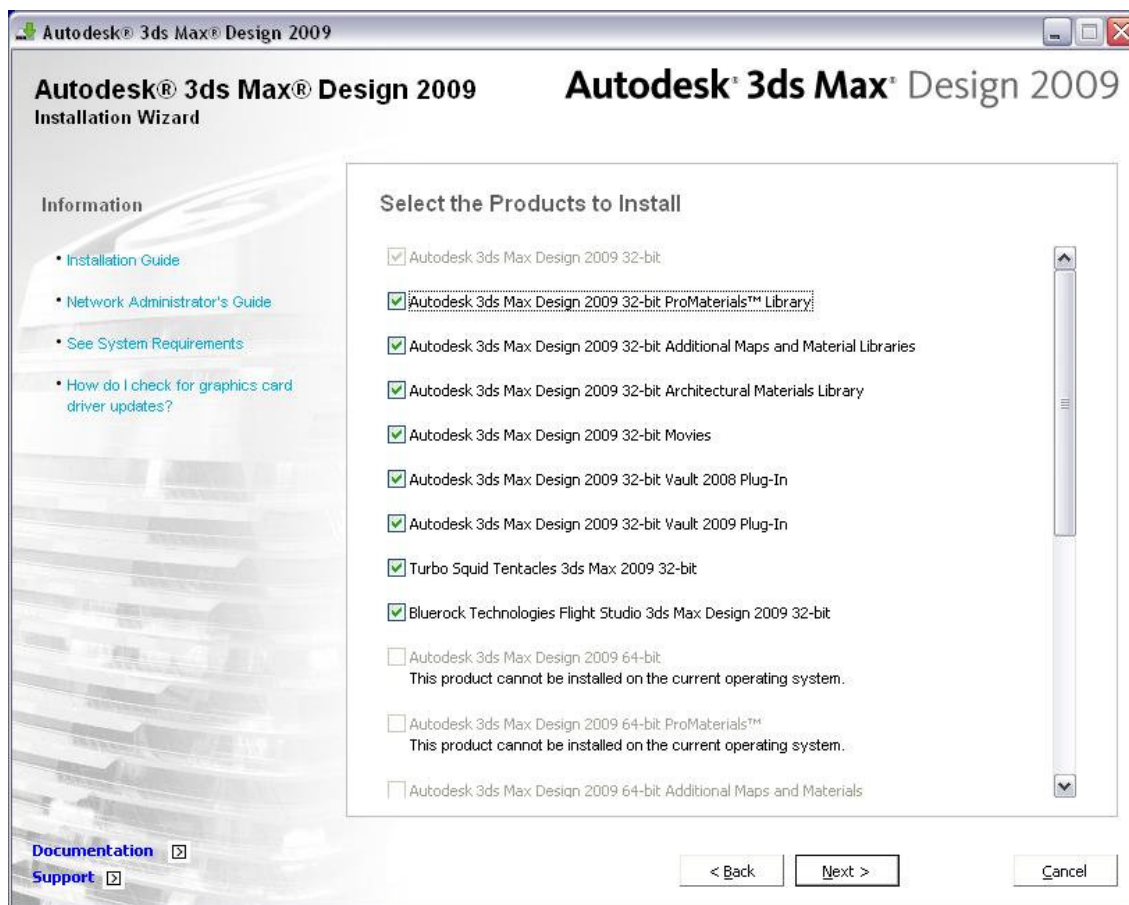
Autodesk® 3ds Max® Design 2009

Autodesk® 3ds Max® Design 2009
Installation Wizard

Autodesk® 3ds Max® Design 2009

Information

• Installation Guide

• Network Administrator's Guide

• See System Requirements

• How do I check for graphics card driver updates?

Select the Products to Install

Autodesk 3ds Max Design 2009 32-bit

Autodesk 3ds Max Design 2009 32-bit ProMaterials™ Library

Autodesk 3ds Max Design 2009 32-bit Additional Maps and Material Libraries

Autodesk 3ds Max Design 2009 32-bit Architectural Materials Library

Autodesk 3ds Max Design 2009 32-bit Movies

Autodesk 3ds Max Design 2009 32-bit Vault 2008 Plug-In

Autodesk 3ds Max Design 2009 32-bit Vault 2009 Plug-In

Turbo Squid Tentacles 3ds Max 2009 32-bit

Bluerock Technologies Flight Studio 3ds Max Design 2009 32-bit

Autodesk 3ds Max Design 2009 64-bit
This product cannot be installed on the current operating system.

Autodesk 3ds Max Design 2009 64-bit ProMaterials™
This product cannot be installed on the current operating system.

Autodesk 3ds Max Design 2009 64-bit Additional Maps and Materials

Documentation
Support

< Back Next > Cancel